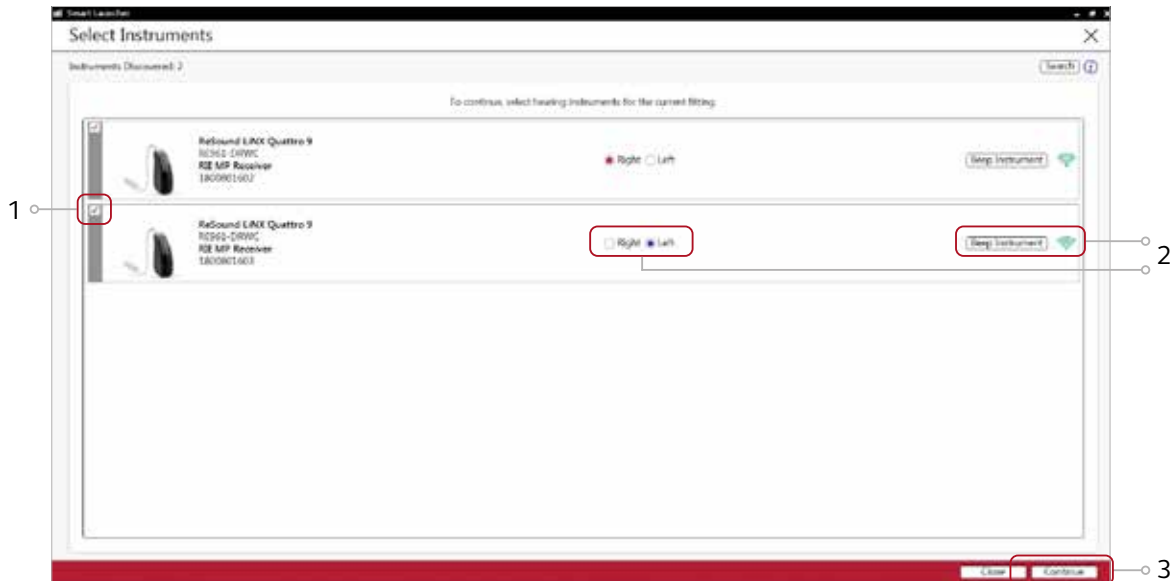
Smart Launcher

Select Instruments

Instruments Discovered: 2

Search

To continue, select hearing instruments for the current fitting.

ReSound LiNX Quattro 9
RU961-DRWC
RIE MP Receiver
1800801602

Right Left

Beep Instrument

1

ReSound LiNX Quattro 9
RU961-DRWC
RIE MP Receiver
1800801603

Right Left

Beep Instrument

2

Close Continue

3